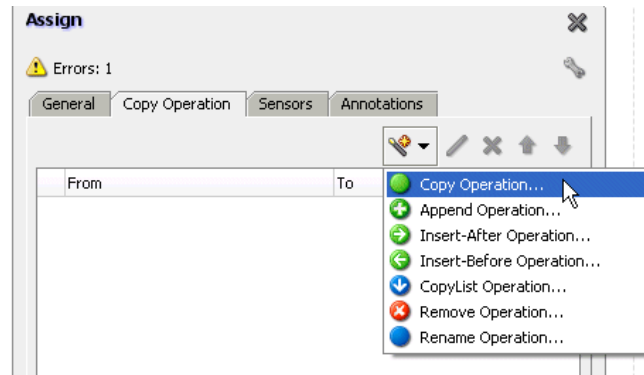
Assign

Errors: 1

General | Copy Operation | Sensors | Annotations

| From | To |
|---|---|

Copy Operation...
Append Operation...
Insert-After Operation...
Insert-Before Operation...
CopyList Operation...
Remove Operation...
Rename Operation...